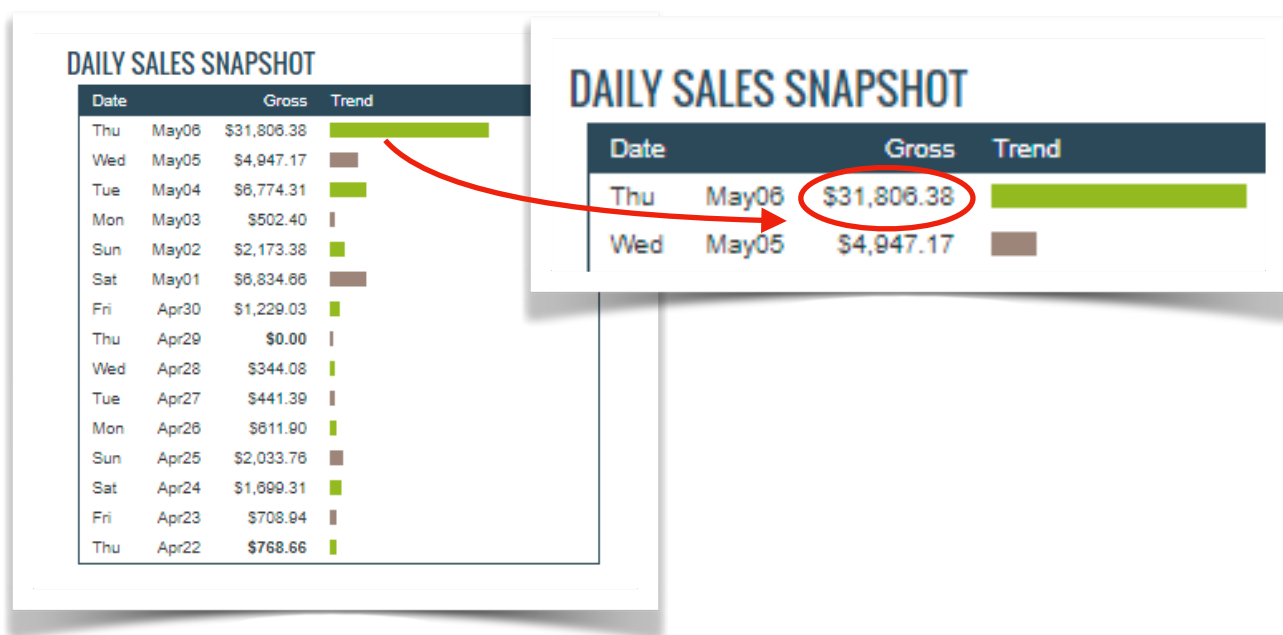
DAILY SALES SNAPSHOT

| Date | | Gross | Trend |
|---|---|---|---|
| Thu | May06 | $31,806.38 | |
| Wed | May05 | $4,947.17 | |
| Tue | May04 | $6,774.31 | |
| Mon | May03 | $502.40 | |
| Sun | May02 | $2,173.38 | |
| Sat | May01 | $6,834.66 | |
| Fri | Apr30 | $1,229.03 | |
| Thu | Apr29 | **$0.00** | |
| Wed | Apr28 | $344.08 | |
| Tue | Apr27 | $441.39 | |
| Mon | Apr26 | $611.90 | |
| Sun | Apr25 | $2,033.76 | |
| Sat | Apr24 | $1,699.31 | |
| Fri | Apr23 | $708.94 | |
| Thu | Apr22 | **$768.66** | |

DAILY SALES SNAPSHOT

| Date | | Gross | Trend |
|---|---|---|---|
| Thu | May06 | $31,806.38 | |
| Wed | May05 | $4,947.17 | |